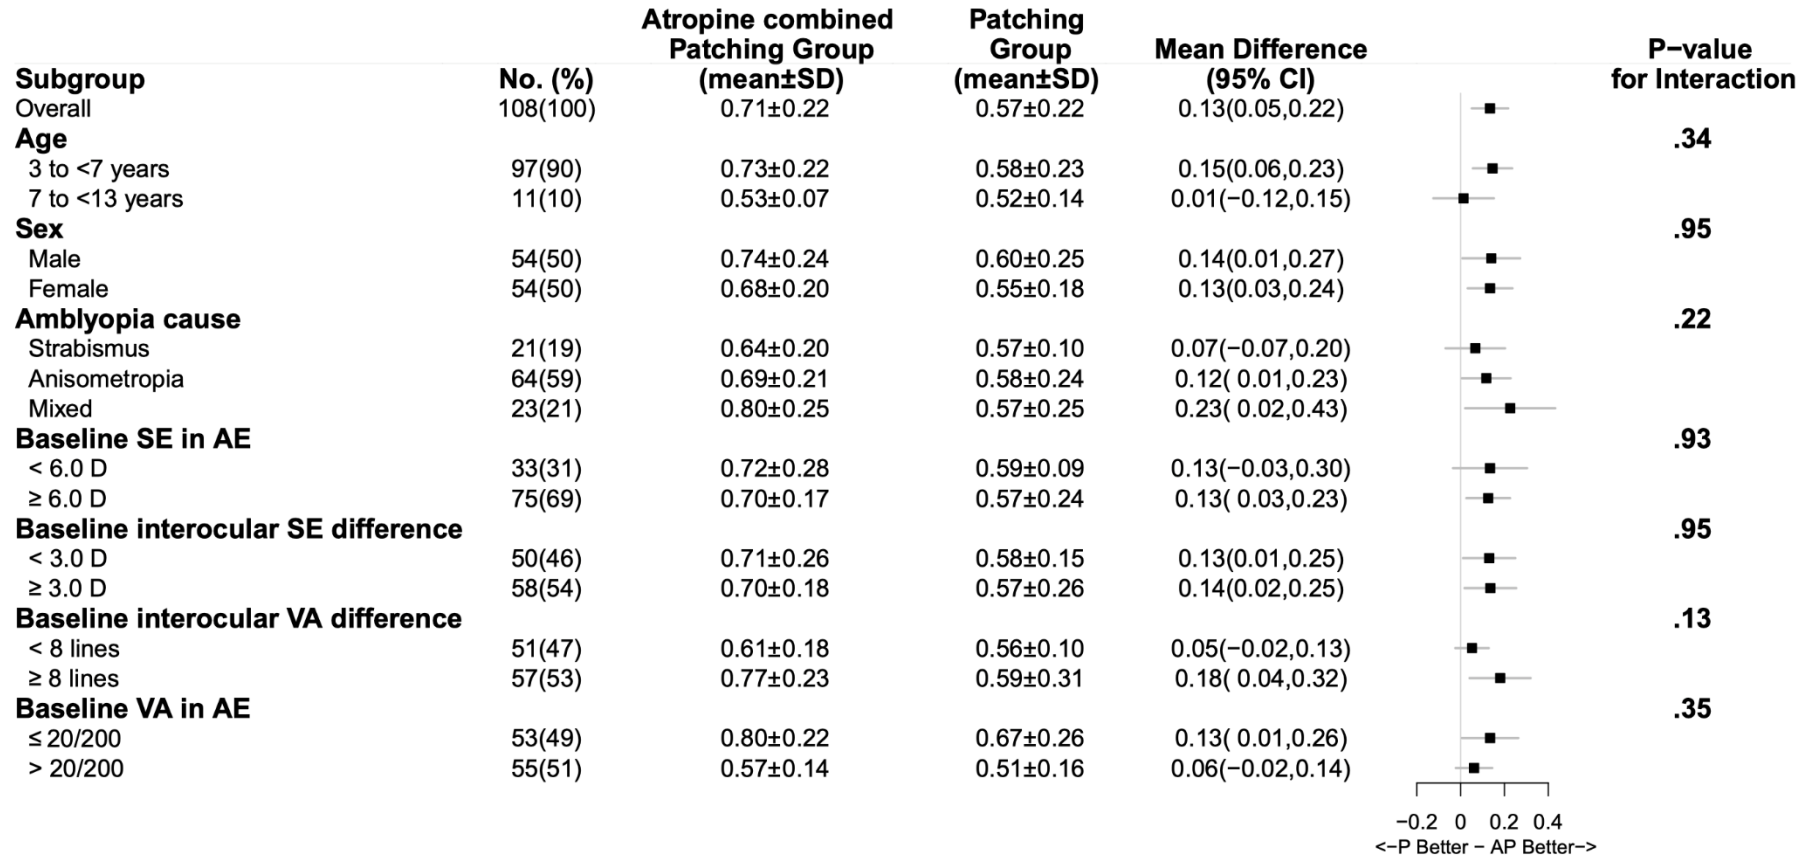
| Subgroup | No. (%) | Atropine combined Patching Group (mean±SD) | Patching Group (mean±SD) | Mean Difference (95% CI) | P−value for Interaction |
|---|---|---|---|---|---|
| Overall | 108(100) | 0.71±0.22 | 0.57±0.22 | 0.13(0.05,0.22) | |
| Age | | | | | .34 |
| 3 to <7 years | 97(90) | 0.73±0.22 | 0.58±0.23 | 0.15(0.06,0.23) | |
| 7 to <13 years | 11(10) | 0.53±0.07 | 0.52±0.14 | 0.01(−0.12,0.15) | |
| Sex | | | | | .95 |
| Male | 54(50) | 0.74±0.24 | 0.60±0.25 | 0.14(0.01,0.27) | |
| Female | 54(50) | 0.68±0.20 | 0.55±0.18 | 0.13(0.03,0.24) | |
| Amblyopia cause | | | | | .22 |
| Strabismus | 21(19) | 0.64±0.20 | 0.57±0.10 | 0.07(−0.07,0.20) | |
| Anisometropia | 64(59) | 0.69±0.21 | 0.58±0.24 | 0.12( 0.01,0.23) | |
| Mixed | 23(21) | 0.80±0.25 | 0.57±0.25 | 0.23( 0.02,0.43) | |
| Baseline SE in AE | | | | | .93 |
| < 6.0 D | 33(31) | 0.72±0.28 | 0.59±0.09 | 0.13(−0.03,0.30) | |
| ≥ 6.0 D | 75(69) | 0.70±0.17 | 0.57±0.24 | 0.13( 0.03,0.23) | |
| Baseline interocular SE difference | | | | | .95 |
| < 3.0 D | 50(46) | 0.71±0.26 | 0.58±0.15 | 0.13(0.01,0.25) | |
| ≥ 3.0 D | 58(54) | 0.70±0.18 | 0.57±0.26 | 0.14(0.02,0.25) | |
| Baseline interocular VA difference | | | | | .13 |
| < 8 lines | 51(47) | 0.61±0.18 | 0.56±0.10 | 0.05(−0.02,0.13) | |
| ≥ 8 lines | 57(53) | 0.77±0.23 | 0.59±0.31 | 0.18( 0.04,0.32) | |
| Baseline VA in AE | | | | | .35 |
| ≤ 20/200 | 53(49) | 0.80±0.22 | 0.67±0.26 | 0.13( 0.01,0.26) | |
| > 20/200 | 55(51) | 0.57±0.14 | 0.51±0.16 | 0.06(−0.02,0.14) | |

−0.2 0 0.2 0.4
<−P Better − AP Better−>